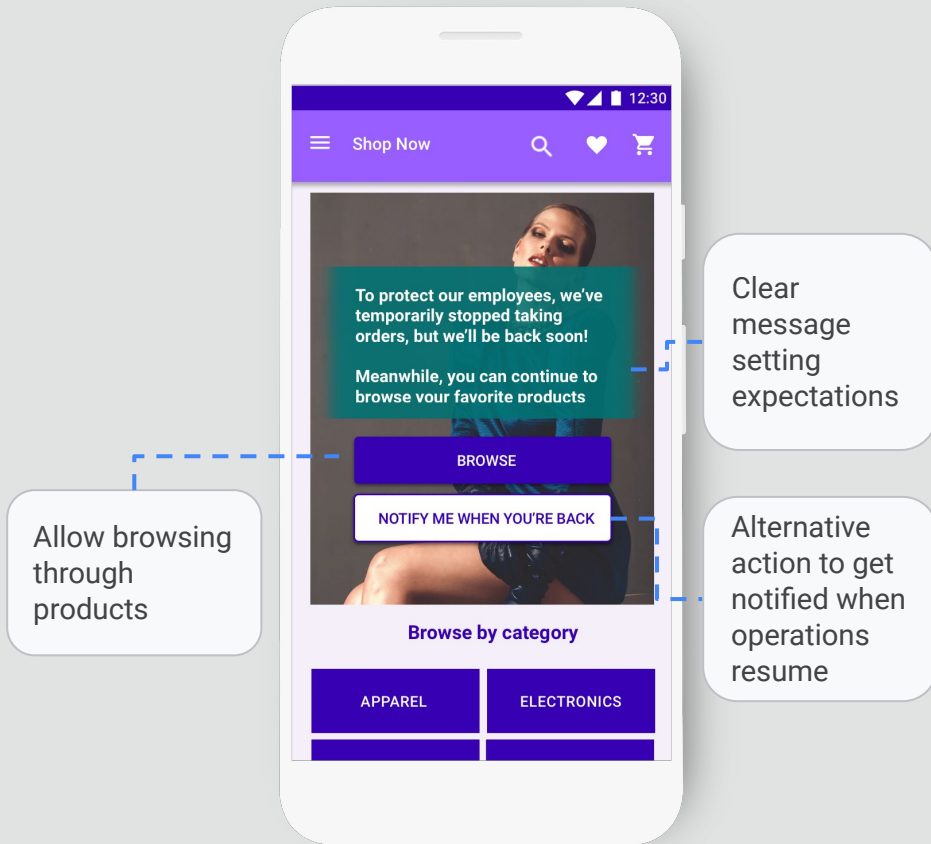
12:30

Shop Now

To protect our employees, we've temporarily stopped taking orders, but we'll be back soon!

Meanwhile, you can continue to browse your favorite products

BROWSE

NOTIFY ME WHEN YOU'RE BACK

Browse by category

APPAREL

ELECTRONICS

Clear message setting expectations

Allow browsing through products

Alternative action to get notified when operations resume